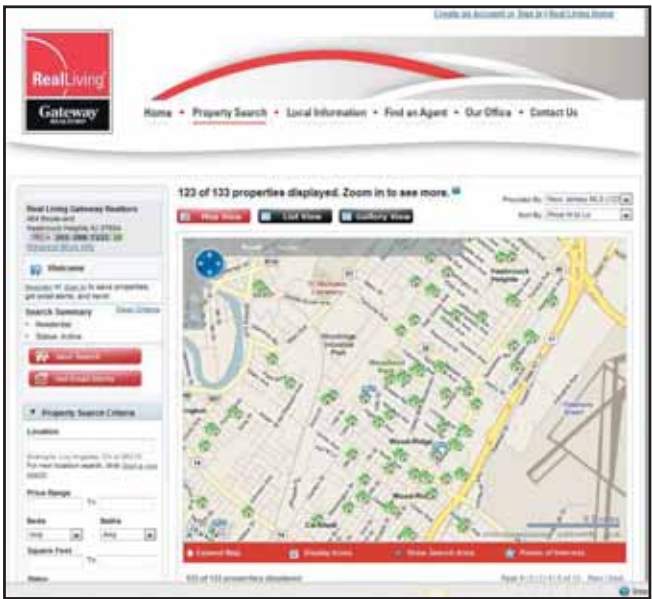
Create an Account or Sign In | Real Living Home

Real Living

Gateway

Home • Property Search • Local Information • Find an Agent • Our Office • Contact Us

Real Living Gateway Realtors
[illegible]
Hasbrouck Heights NJ 07604
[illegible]

Welcome

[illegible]

Search Summary
• Residential
• Status: Active

Save Search

Get Email Alerts

Property Search Criteria

Location

Price Range

Beds

Baths

Square Feet

Status

123 of 133 properties displayed. Zoom in to see more.

Map View

List View

Gallery View

Provided By

Sort By

Hasbrouck Heights

Wood-Ridge

Carlstadt

Extend Map

Display Icons

Show Search Area

Points of Interest

123 of 133 properties displayed